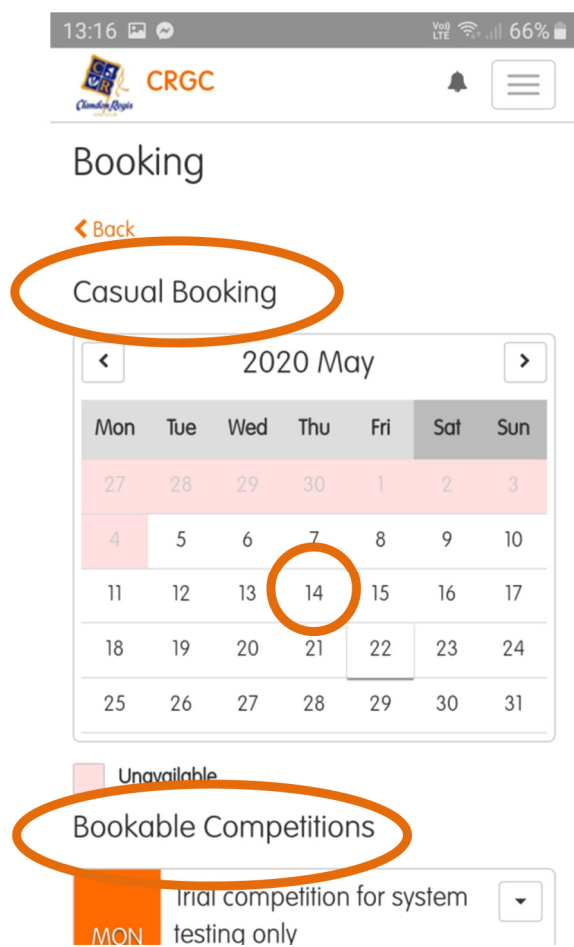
13:16 66%

CRGC

Booking

Back

Casual Booking

2020 May

| Mon | Tue | Wed | Thu | Fri | Sat | Sun |
|---|---|---|---|---|---|---|
| 27 | 28 | 29 | 30 | 1 | 2 | 3 |
| 4 | 5 | 6 | 7 | 8 | 9 | 10 |
| 11 | 12 | 13 | 14 | 15 | 16 | 17 |
| 18 | 19 | 20 | 21 | 22 | 23 | 24 |
| 25 | 26 | 27 | 28 | 29 | 30 | 31 |

Unavailable

Bookable Competitions

MON Trial competition for system testing only